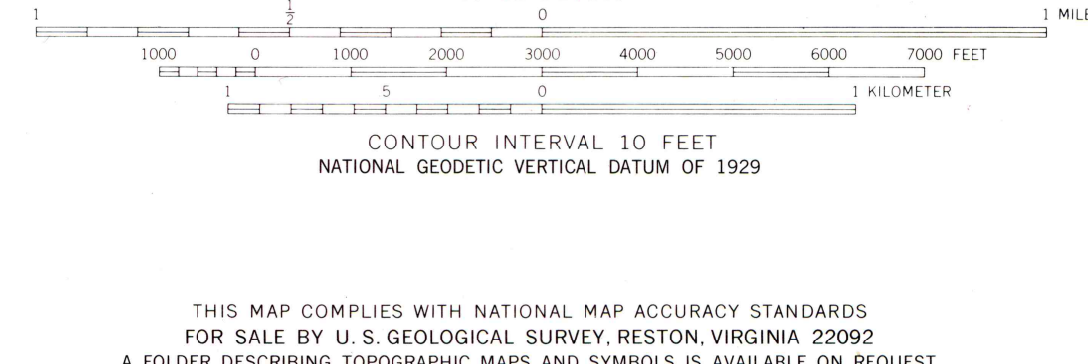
1 $\frac{1}{2}$ 0 1 MILE

1000 0 1000 2000 3000 4000 5000 6000 7000 FEET

1 .5 0 1 KILOMETER

CONTOUR INTERVAL 10 FEET
NATIONAL GEODETIC VERTICAL DATUM OF 1929

THIS MAP COMPLIES WITH NATIONAL MAP ACCURACY STANDARDS
FOR SALE BY U. S. GEOLOGICAL SURVEY, RESTON, VIRGINIA 22092
A FOLDER DESCRIBING TOPOGRAPHIC MAPS AND SYMBOLS IS AVAILABLE ON REQUEST